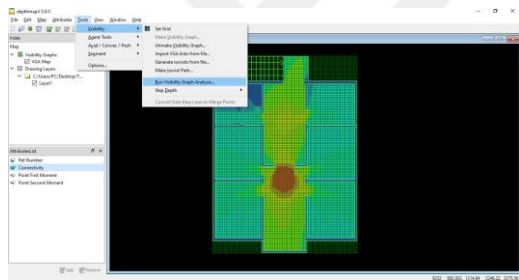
depthmapX 0.8.0

File Edit Map Attributes Tools View Window Help

Index
Map
Visibility Graphs
VGA Map
Drawing Layers
C:\Users\PC\Desktop\T...
Layer1

Visibility
Agent Tools
Axial / Convex / Pesh
Segment
Options...

Set Grid
Make Visibility Graph...
Unmake Visibility Graph...
Import VGA links from file...
Generate isovists from file...
Make Isovist Path...
Run Visibility Graph Analysis...
Step Depth
Convert Data Map Lines to Merge Points

AttributeList
Ref Number
Connectivity
Point First Moment
Point Second Moment

Edit Remove

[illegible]